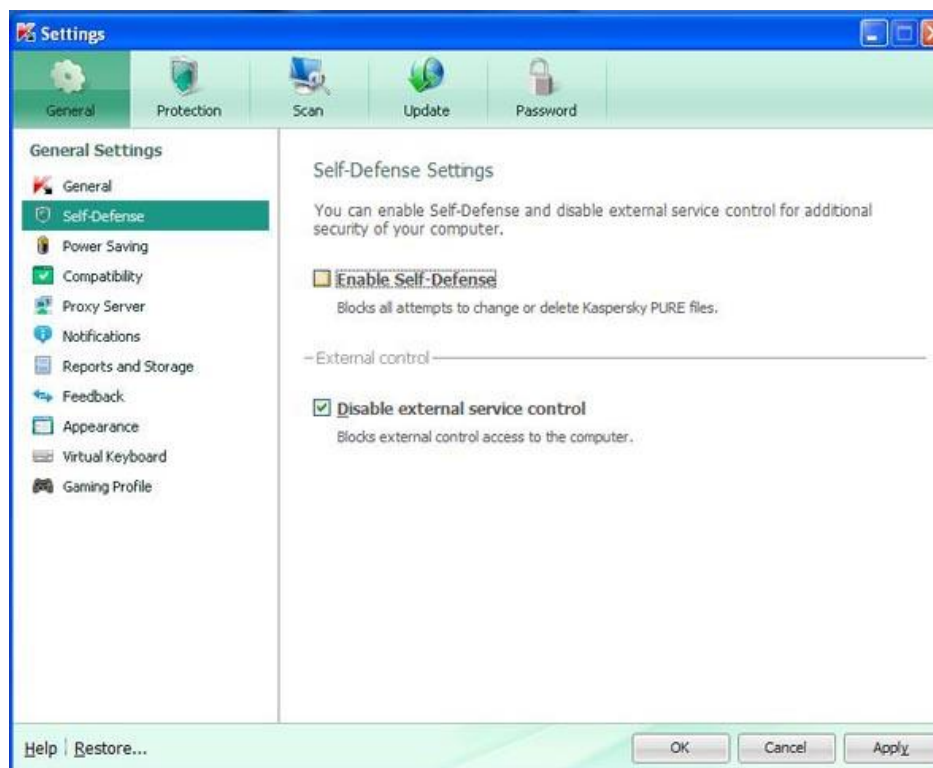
Settings

General Protection Scan Update Password

General Settings

General
Self-Defense
Power Saving
Compatibility
Proxy Server
Notifications
Reports and Storage
Feedback
Appearance
Virtual Keyboard
Gaming Profile

Self-Defense Settings

You can enable Self-Defense and disable external service control for additional security of your computer.

Enable Self-Defense

Blocks all attempts to change or delete Kaspersky PURE files.

External control

Disable external service control

Blocks external control access to the computer.

Help | Restore...

OK Cancel Apply